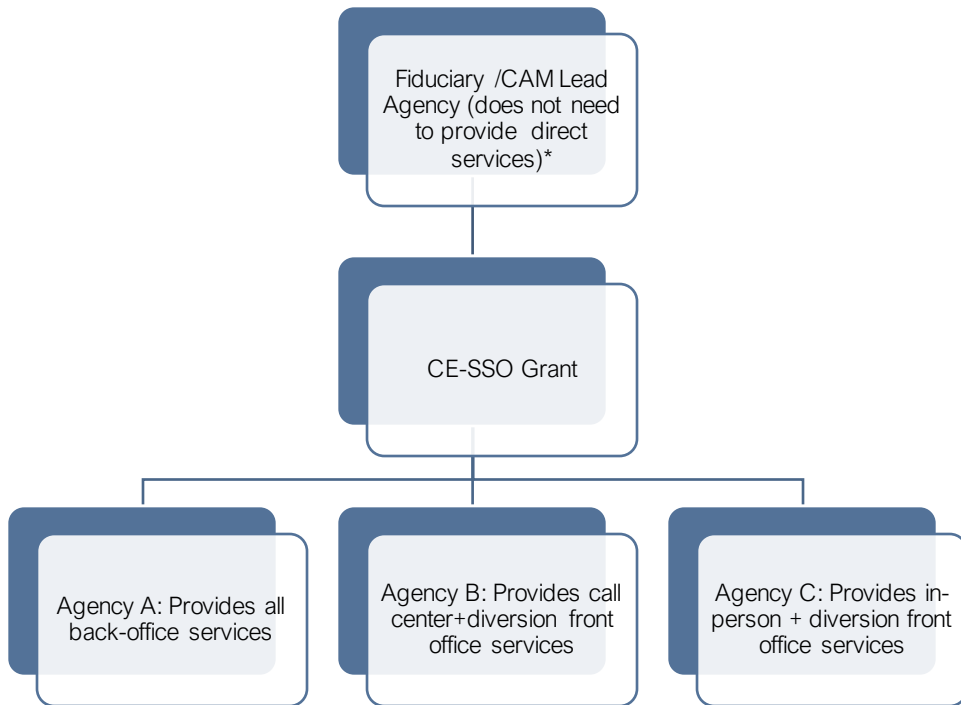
Fiduciary /CAM Lead Agency (does not need to provide direct services)*

CE-SSO Grant

Agency A: Provides all back-office services

Agency B: Provides call center+diversion front office services

Agency C: Provides in-person + diversion front office services